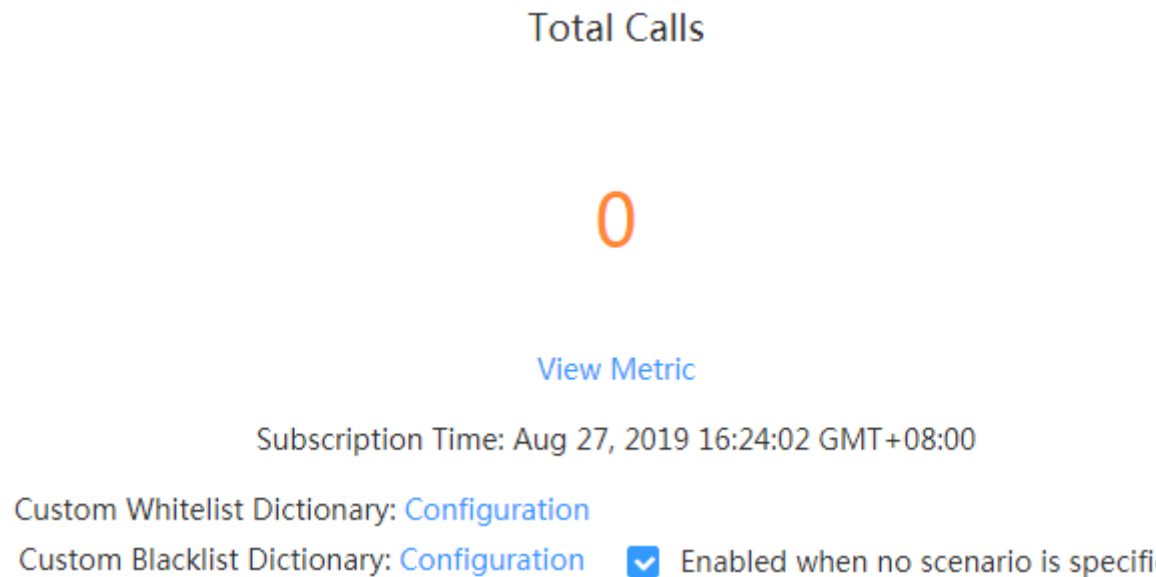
Total Calls

0

View Metric

Subscription Time: Aug 27, 2019 16:24:02 GMT+08:00

Custom Whitelist Dictionary: Configuration

Custom Blacklist Dictionary: Configuration Enabled when no scenario is specifi